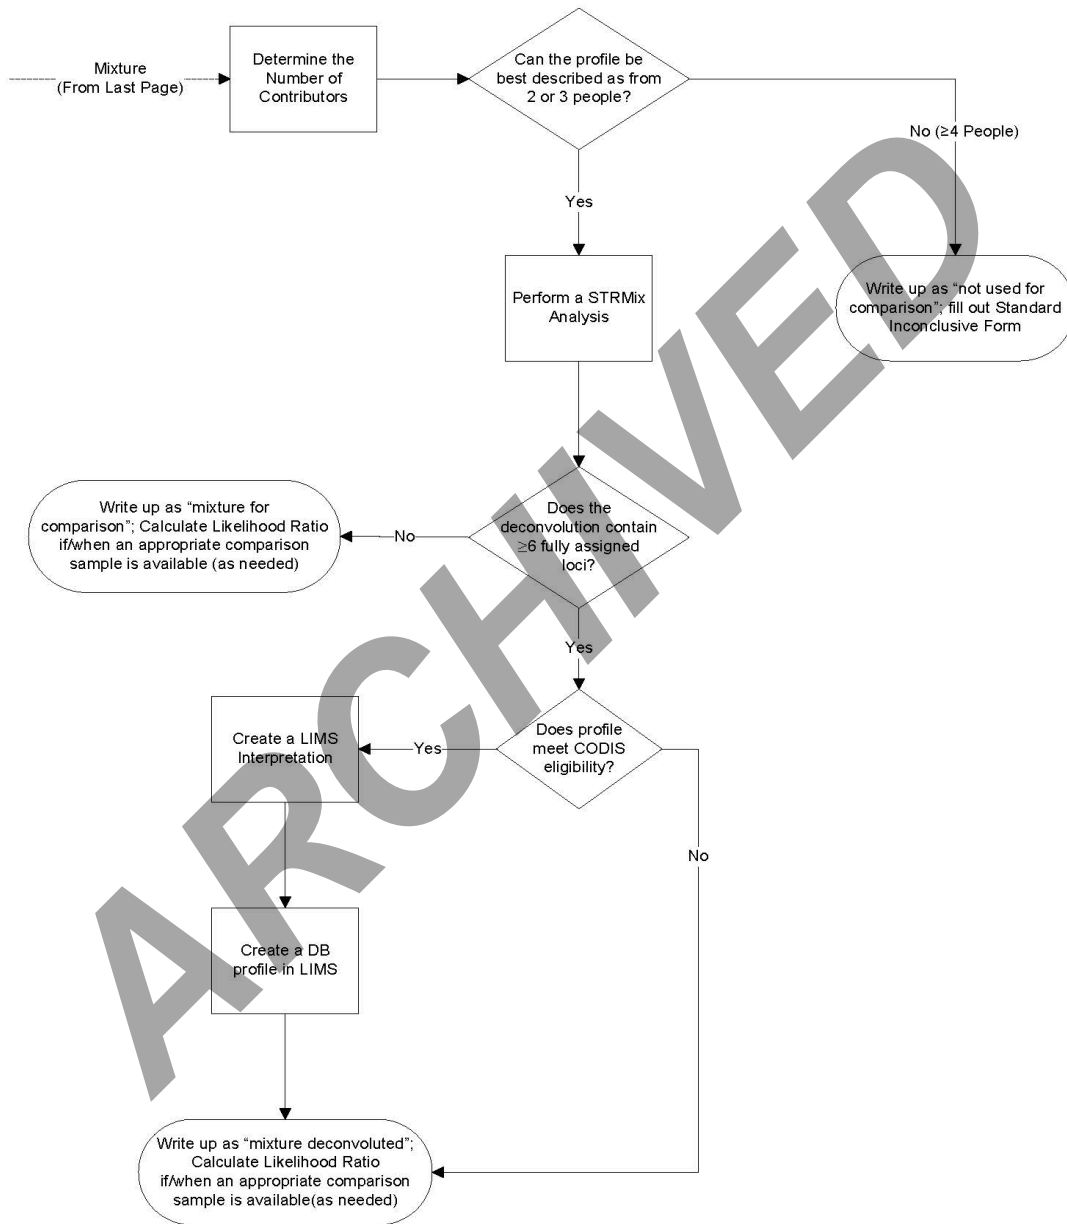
Mixture (From Last Page)

Determine the Number of Contributors

Can the profile be best described as from 2 or 3 people?

No (≥4 People)

Write up as “not used for comparison”; fill out Standard Inconclusive Form

Yes

Perform a STRMix Analysis

Does the deconvolution contain ≥6 fully assigned loci?

No

Write up as “mixture for comparison”; Calculate Likelihood Ratio if/when an appropriate comparison sample is available (as needed)

Yes

Does profile meet CODIS eligibility?

Yes

Create a LIMS Interpretation

No

Create a DB profile in LIMS

Write up as “mixture deconvoluted”; Calculate Likelihood Ratio if/when an appropriate comparison sample is available(as needed)

ARCHIVED